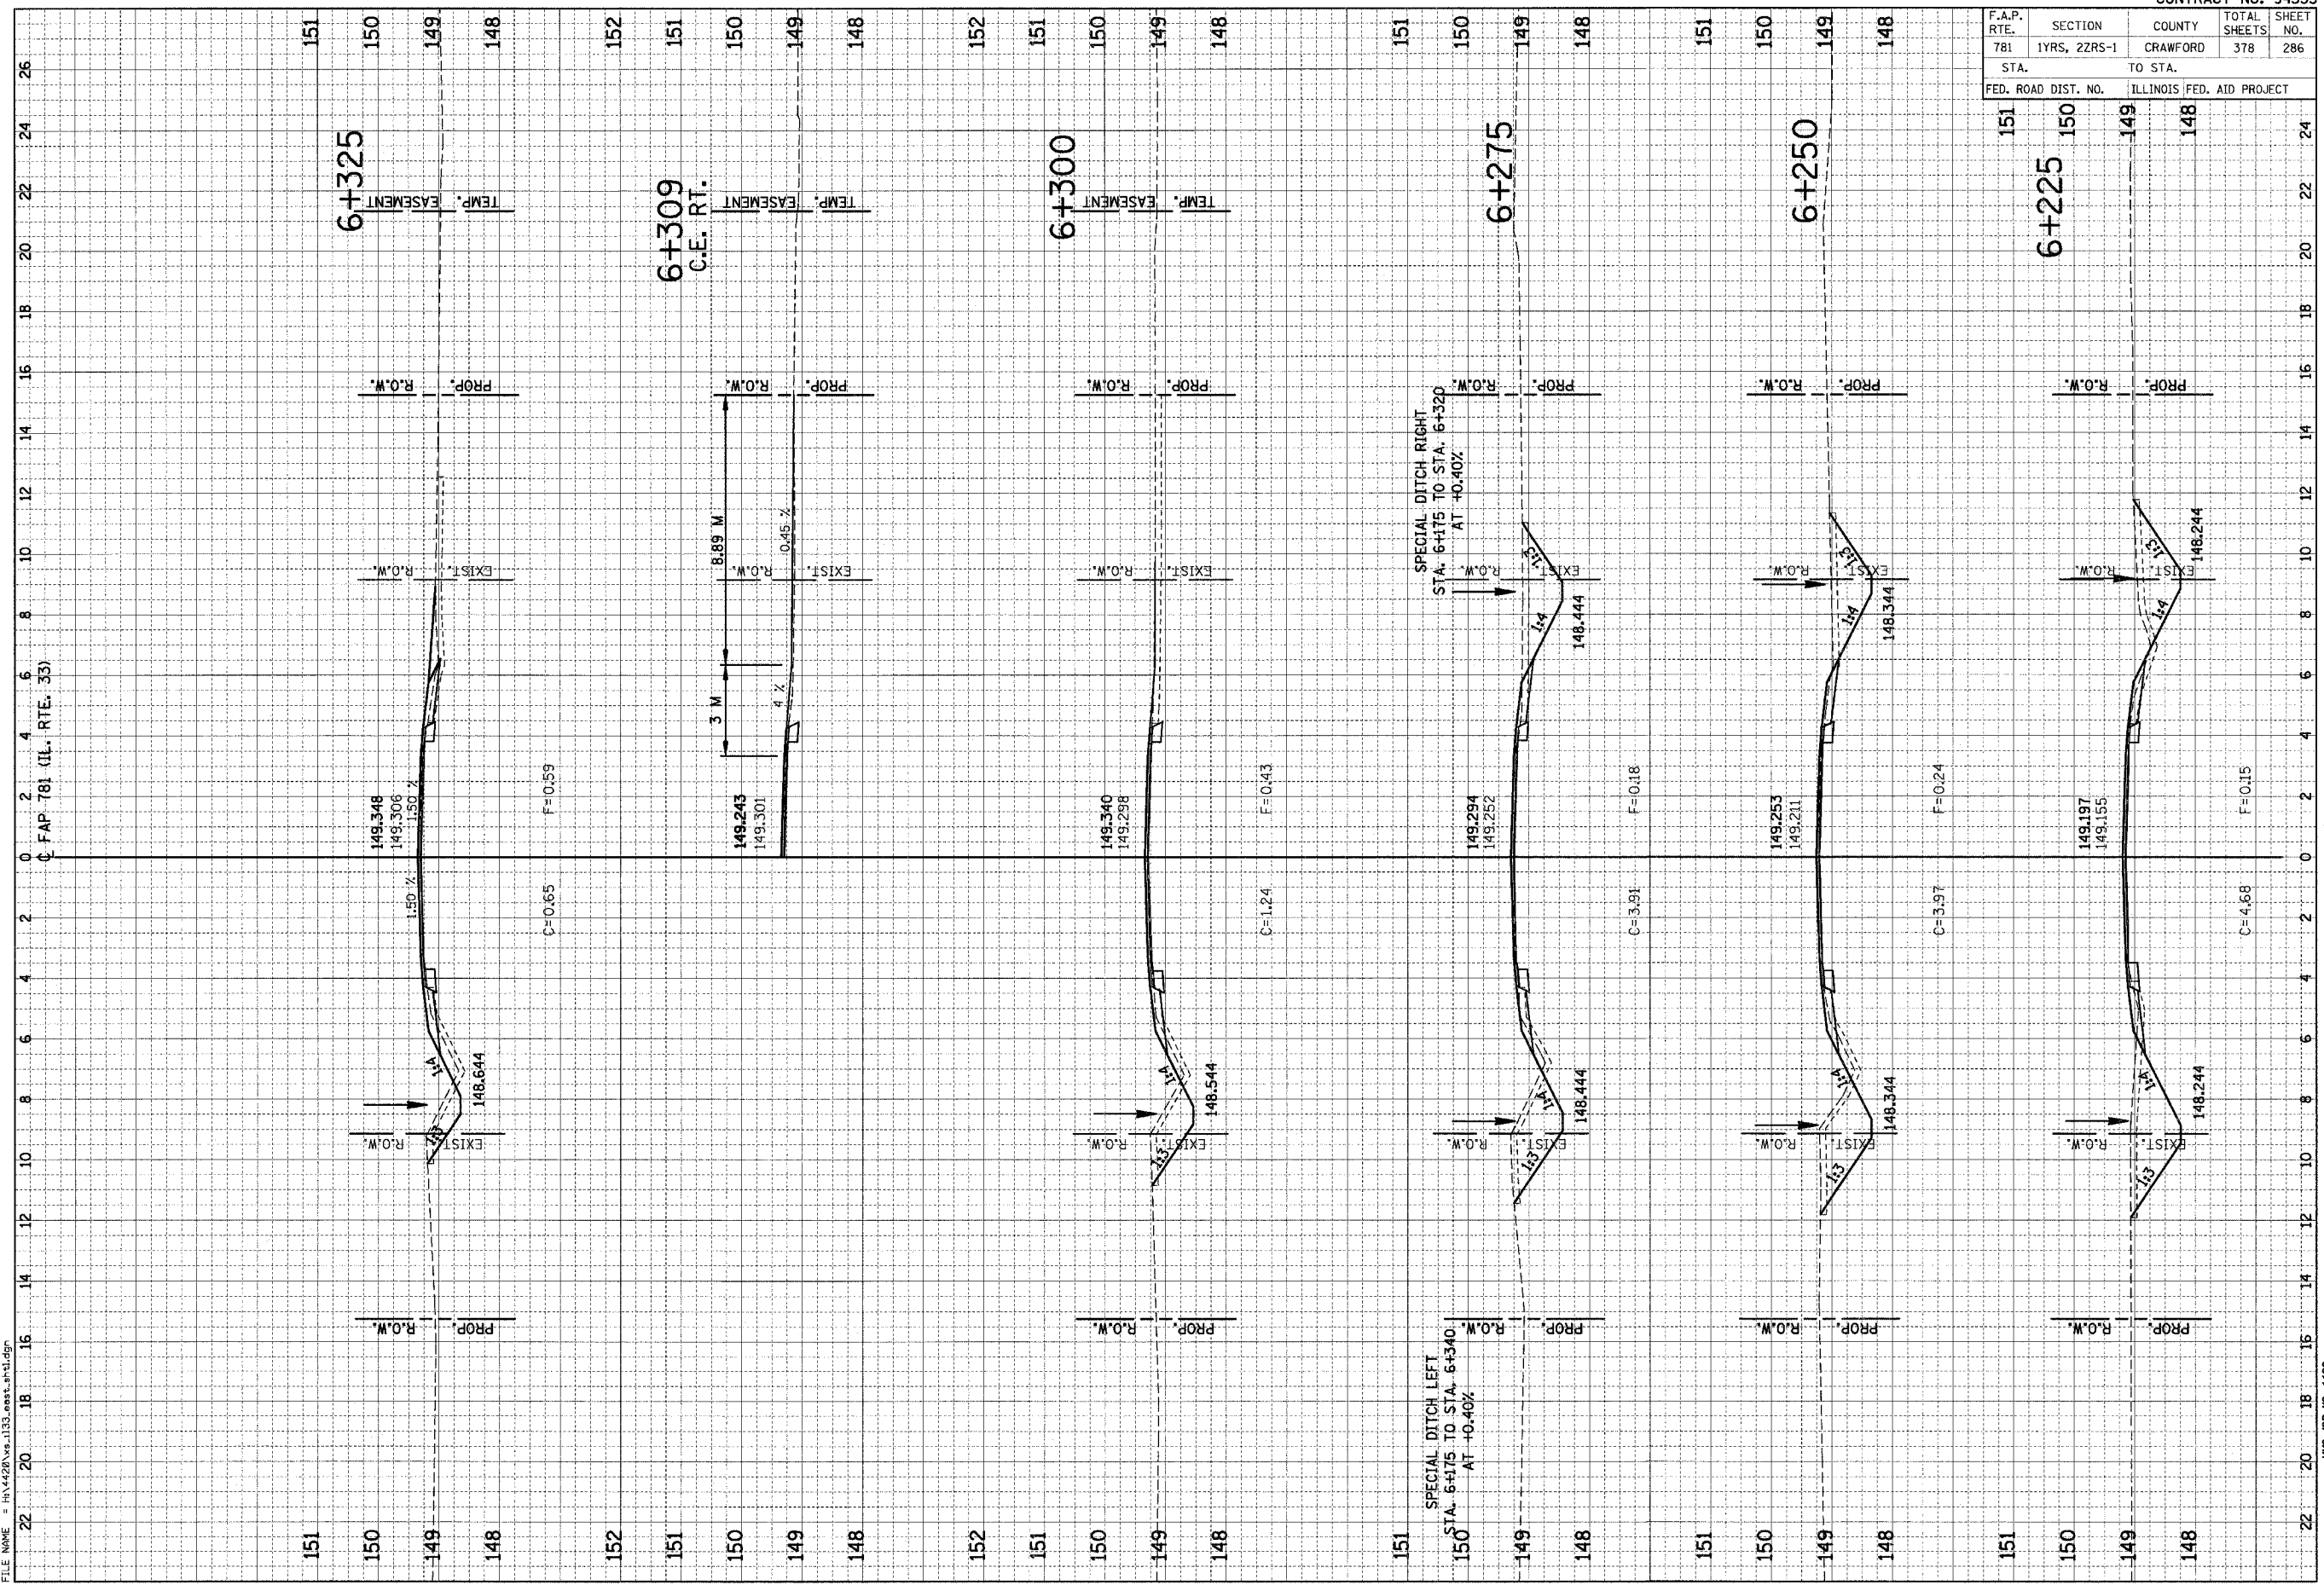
CONTRACT NO. 94335

| F.A.P. RTE. | SECTION | COUNTY | TOTAL SHEETS | SHEET NO. |
|---|---|---|---|---|
| 781 | 1YRS, 2ZRS-1 | CRAWFORD | 378 | 286 |
| STA. | | TO STA. | | |
| FED. ROAD DIST. NO. | | ILLINOIS | FED. AID PROJECT | |

6+325

TEMP. EASEMENT

PROP. R.O.W.

EXIST. R.O.W.

149.348
149.306
1.50 %

1.50 %

F=0.59

C=0.65

1:4
148.644
1:3

EXIST. R.O.W.

PROP. R.O.W.

6+309
C.E. RT.

TEMP. EASEMENT

PROP. R.O.W.

8.89 M
0.45 %

EXIST. R.O.W.

3 M
4 %

149.243
149.301

6+300

TEMP. EASEMENT

PROP. R.O.W.

EXIST. R.O.W.

149.340
149.298

F=0.43

C=1.24

1:4
148.544
1:3

EXIST. R.O.W.

PROP. R.O.W.

6+275

SPECIAL DITCH RIGHT
STA. 6+175 TO STA. 6+320
AT +0.40%

PROP. R.O.W.

1:3
EXIST. R.O.W.
1:4
148.444

149.294
149.252

F=0.18

C=3.91

1:4
148.444
1:3

EXIST. R.O.W.

PROP. R.O.W.

SPECIAL DITCH LEFT
STA. 6+175 TO STA. 6+340
AT +0.40%

6+250

PROP. R.O.W.

1:3
EXIST. R.O.W.
1:4
148.344

149.253
149.211

F=0.24

C=3.97

1:4
148.344
1:3

EXIST. R.O.W.

PROP. R.O.W.

6+225

PROP. R.O.W.

1:3
148.244
EXIST. R.O.W.
1:4

149.197
149.155

F=0.15

C=4.68

1:4
148.244
1:3

EXIST. R.O.W.

PROP. R.O.W.

℄ FAP 781 (IL. RTE. 33)

151 150 149 148
152 151 150 149 148
152 151 150 149 148
151 150 149 148
151 150 149 148
151 150 149 148

26 24 22 20 18 16 14 12 10 8 6 4 2 0 2 4 6 8 10 12 14 16 18 20 22

FILE NAME = H:\4420\xs_1133_east_sht1.dgn